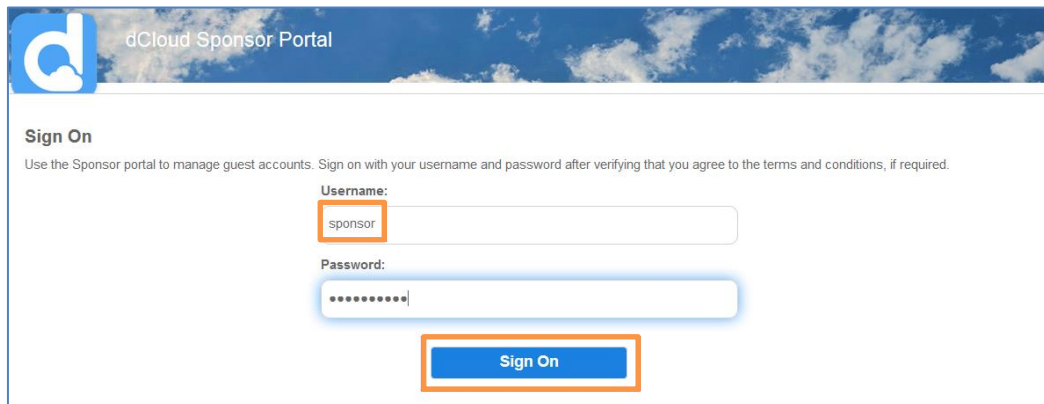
dCloud Sponsor Portal

Sign On

Use the Sponsor portal to manage guest accounts. Sign on with your username and password after verifying that you agree to the terms and conditions, if required.

Username:

sponsor

Password:

••••••••••

Sign On